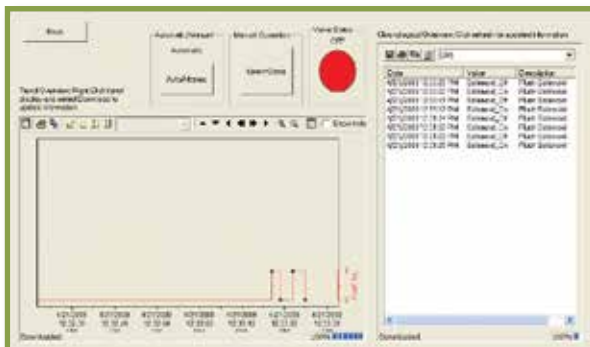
Block

Automatic/Manual
Automatic
AutoMode

Manual Operation
OpenClose

Valve Status
OFF

Trend Overview: Right Click trend display and select Connect to update information

Show Hints

4/21/2008 10:32:36 AM
4/21/2008 10:32:40 AM
4/21/2008 10:32:44 AM
4/21/2008 10:32:48 AM
4/21/2008 10:32:52 AM
4/21/2008 10:32:56 AM
4/21/2008 10:33:00 AM
4/21/2008 10:33:04 AM

Downloaded

100%

Grid Overview: Click refresh for updated information

| Date | Value | Description |
|---|---|---|
| 4/21/2008 10:33:00 PM | Solenoid_On | Flush Solenoid |
| 4/21/2008 10:33:00 PM | Solenoid_Off | Flush Solenoid |
| 4/21/2008 10:33:02 PM | Solenoid_On | Flush Solenoid |
| 4/21/2008 10:33:03 PM | Solenoid_Off | Flush Solenoid |
| 4/21/2008 10:33:04 PM | Solenoid_On | Flush Solenoid |
| 4/21/2008 10:33:04 PM | Solenoid_Off | Flush Solenoid |
| 4/21/2008 10:33:05 PM | Solenoid_On | Flush Solenoid |
| 4/21/2008 10:33:06 PM | Solenoid_Off | Flush Solenoid |

Downloaded

100%